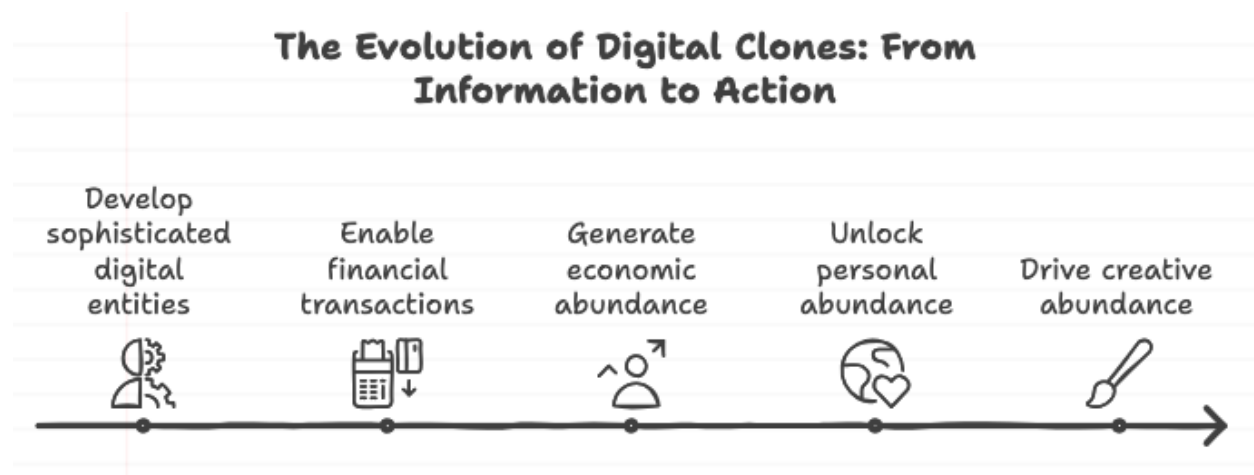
The Evolution of Digital Clones: From Information to Action

Develop sophisticated digital entities

Enable financial transactions

Generate economic abundance

Unlock personal abundance

Drive creative abundance